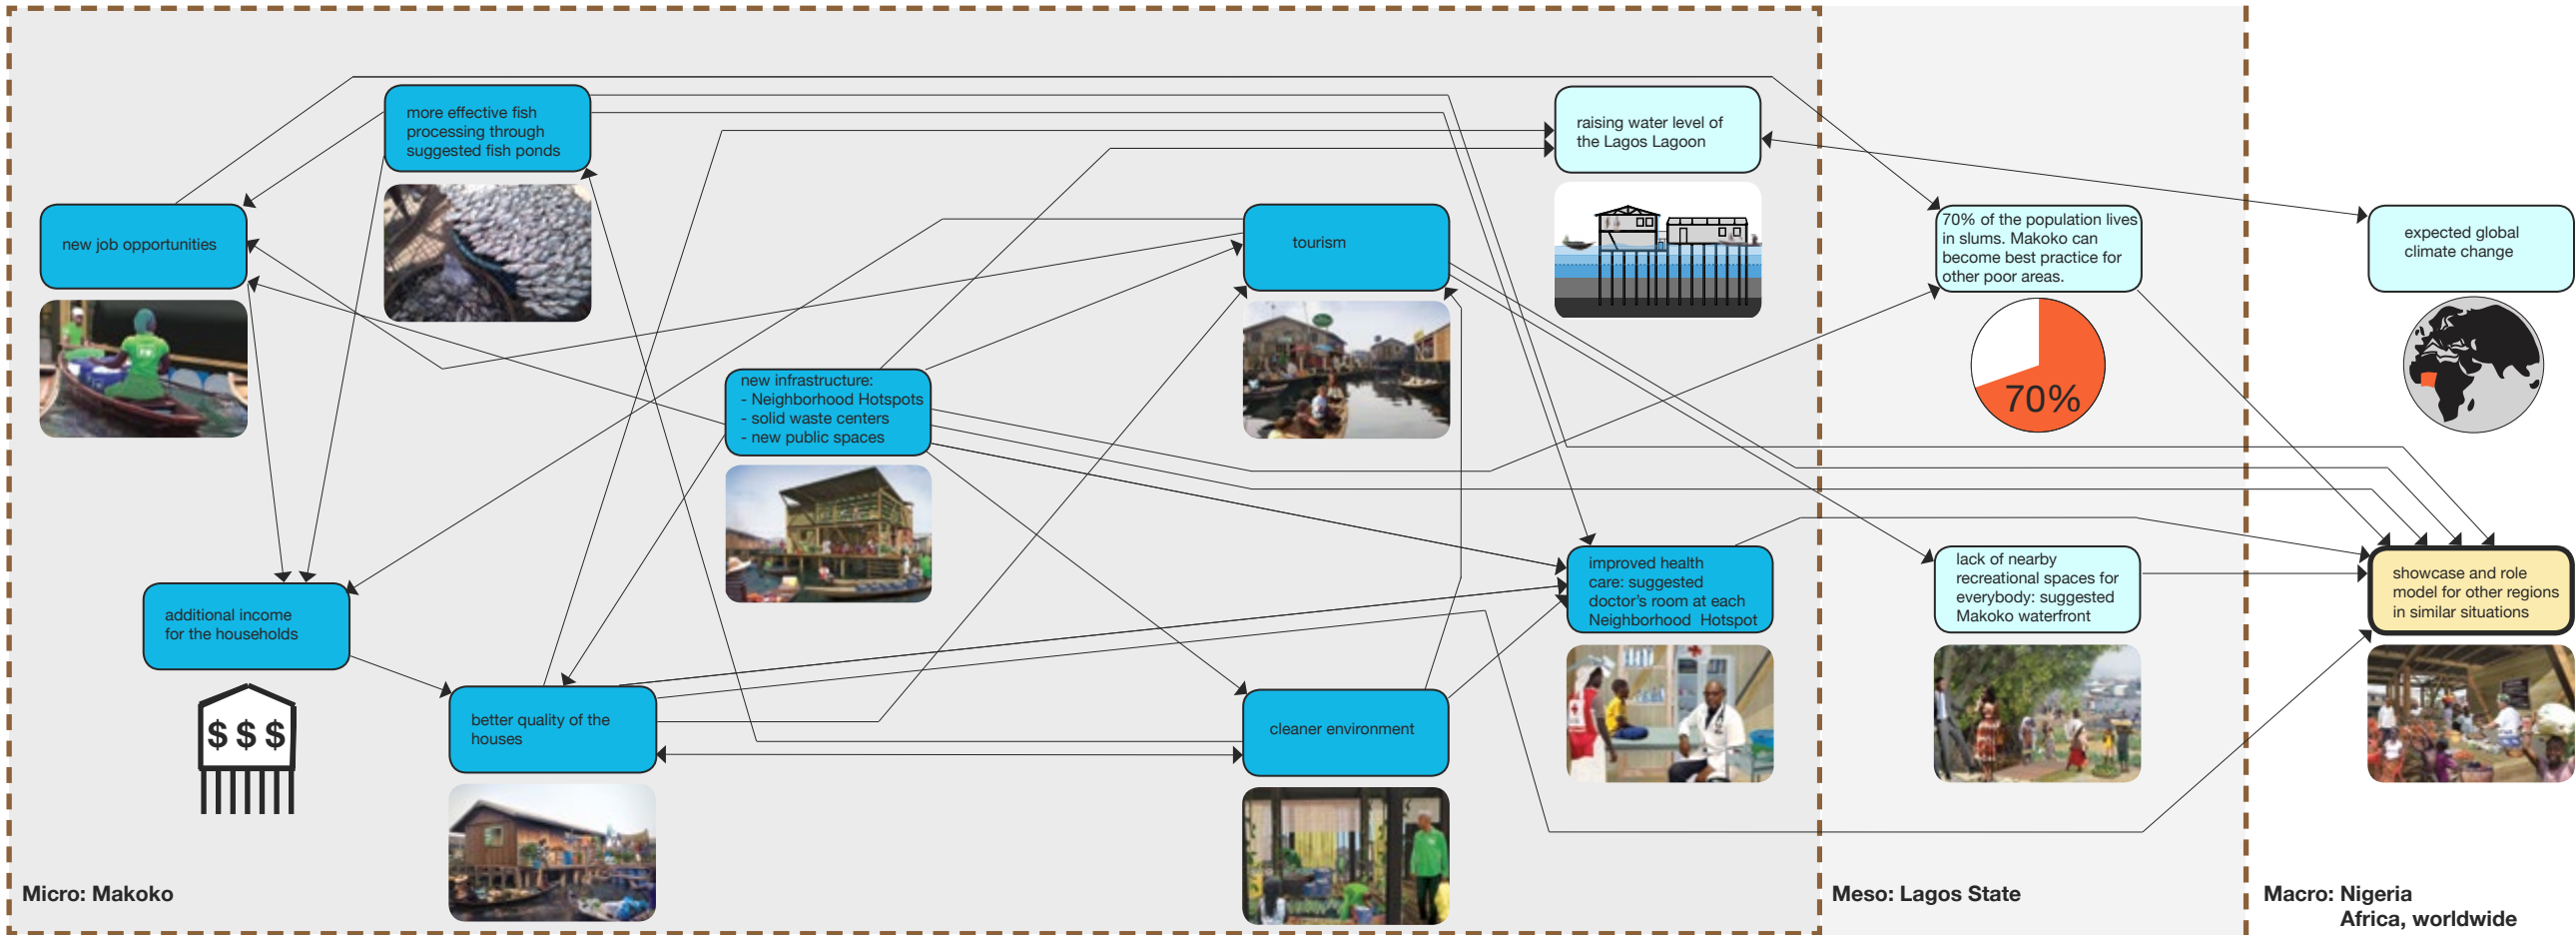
more effective fish processing through suggested fish ponds

raising water level of the Lagos Lagoon

new job opportunities

tourism

70% of the population lives in slums. Makoko can become best practice for other poor areas.

expected global climate change

70%

new infrastructure:
- Neighborhood Hotspots
- solid waste centers
- new public spaces

additional income for the households

$ $ $

improved health care: suggested doctor's room at each Neighborhood Hotspot

lack of nearby recreational spaces for everybody: suggested Makoko waterfront

showcase and role model for other regions in similar situations

better quality of the houses

cleaner environment

Micro: Makoko

Meso: Lagos State

Macro: Nigeria Africa, worldwide